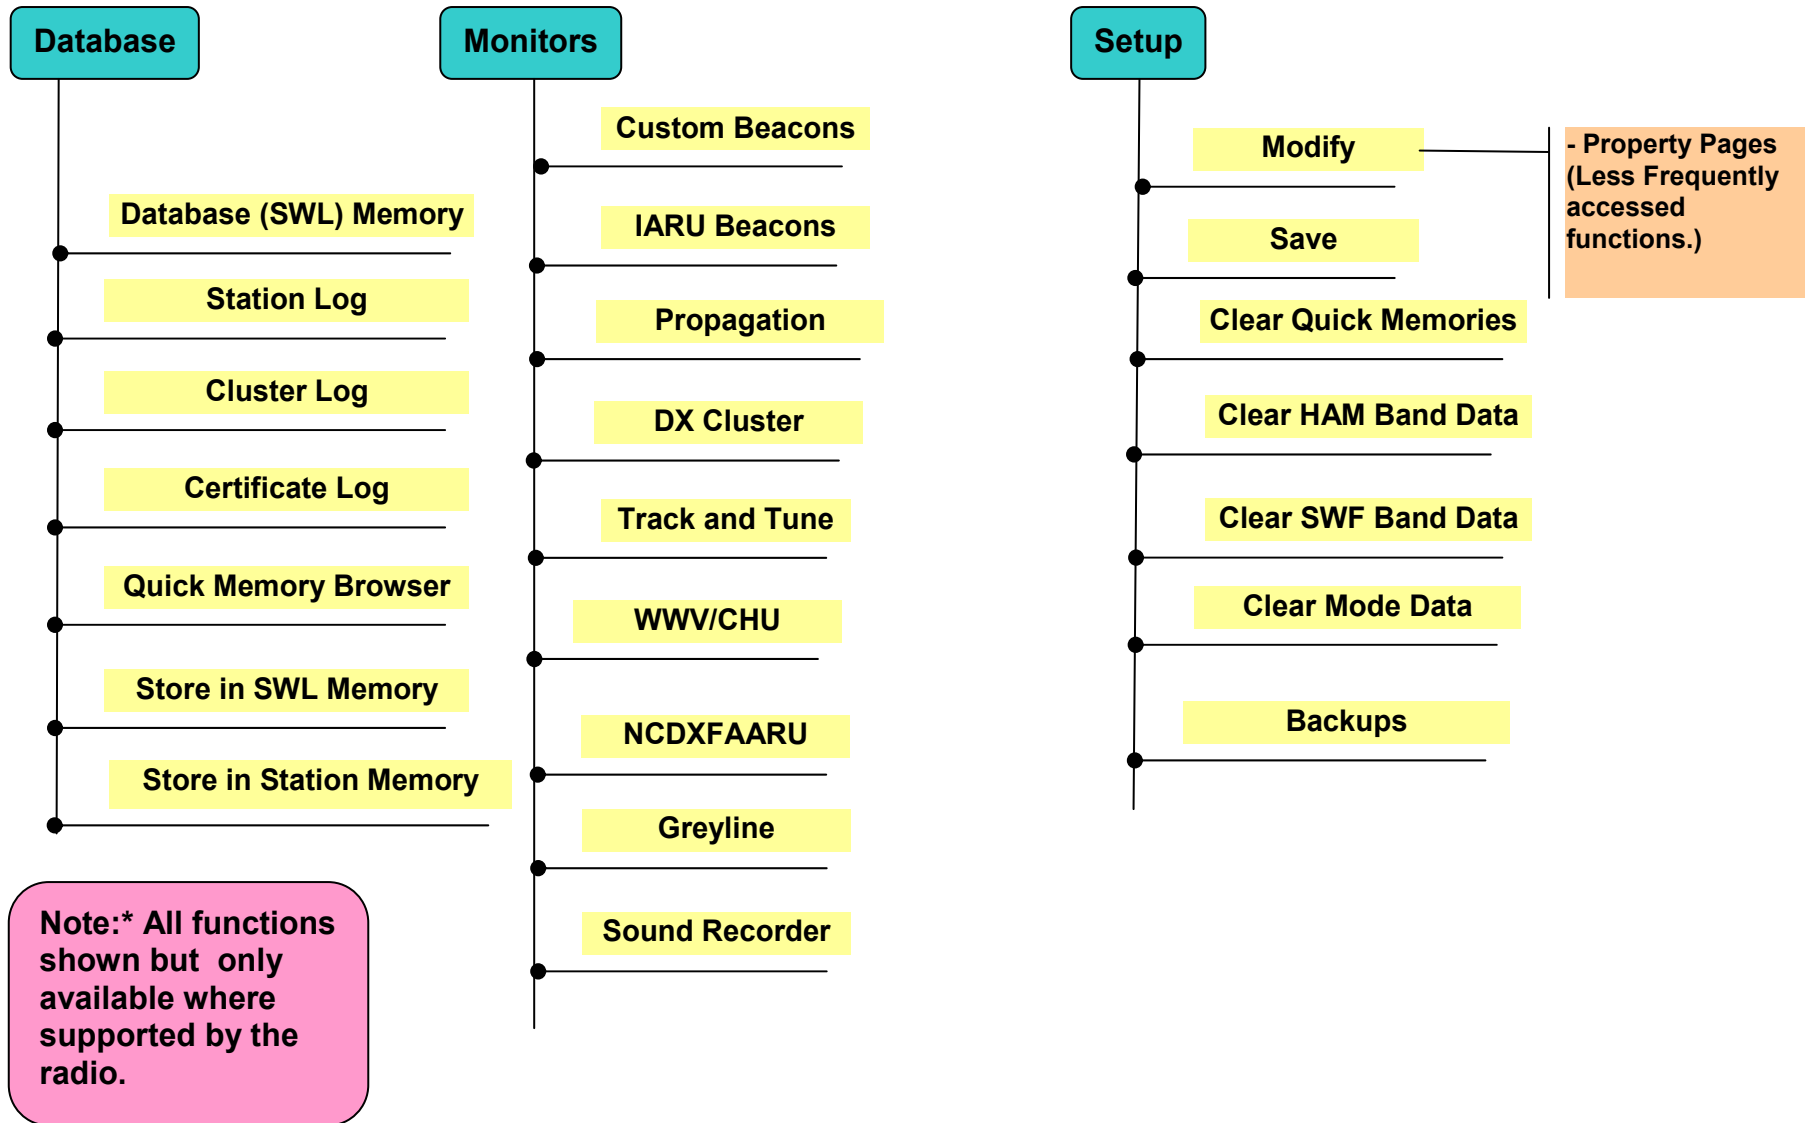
Database

Database (SWL) Memory

Station Log

Cluster Log

Certificate Log

Quick Memory Browser

Store in SWL Memory

Store in Station Memory

Note:* All functions shown but only available where supported by the radio.

Monitors

Custom Beacons

IARU Beacons

Propagation

DX Cluster

Track and Tune

WWV/CHU

NCDXFAARU

Greyline

Sound Recorder

Setup

Modify

Save

Clear Quick Memories

Clear HAM Band Data

Clear SWF Band Data

Clear Mode Data

Backups

- Property Pages (Less Frequently accessed functions.)